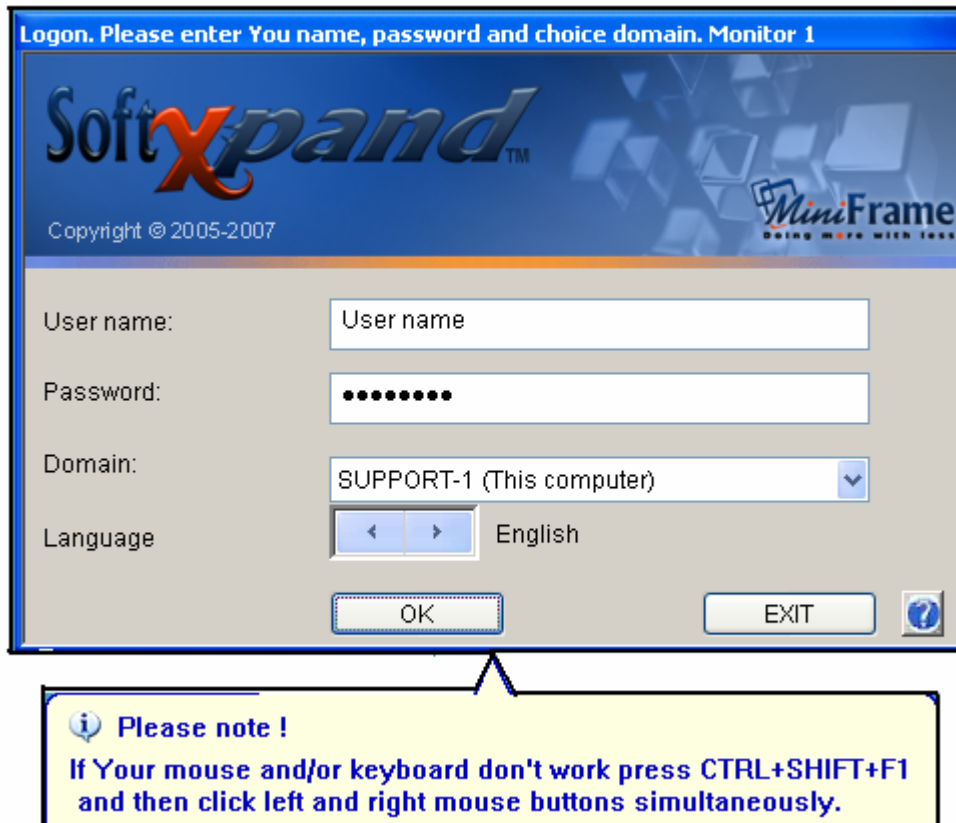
Logon. Please enter You name, password and choice domain. Monitor 1

SoftXpand™

Copyright © 2005-2007

MiniFrame
Doing more with less

User name:
User name

Password:
•••••••••

Domain:
SUPPORT-1 (This computer)

Language
English

OK

EXIT

Please note !
If Your mouse and/or keyboard don't work press CTRL+SHIFT+F1 and then click left and right mouse buttons simultaneously.